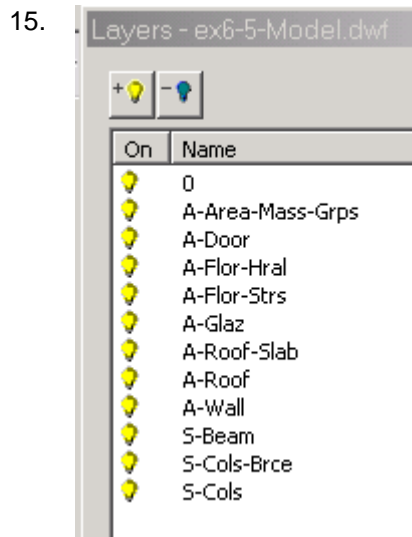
15.

Layers - ex6-5-Model.dwf

+ -

| On | Name |
|---|---|
| | 0 |
| | A-Area-Mass-Grps |
| | A-Door |
| | A-Flor-Hral |
| | A-Flor-Strs |
| | A-Glaz |
| | A-Roof-Slab |
| | A-Roof |
| | A-Wall |
| | S-Beam |
| | S-Cols-Brce |
| | S-Cols |